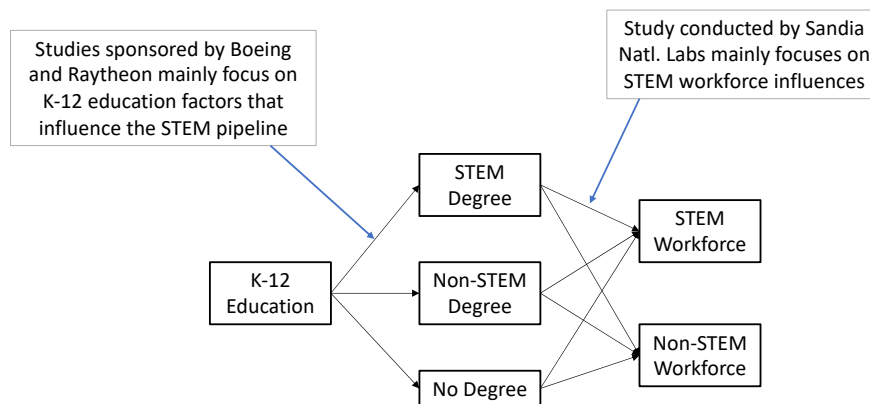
Studies sponsored by Boeing and Raytheon mainly focus on K-12 education factors that influence the STEM pipeline

Study conducted by Sandia Natl. Labs mainly focuses on STEM workforce influences

K-12 Education

STEM Degree

Non-STEM Degree

No Degree

STEM Workforce

Non-STEM Workforce